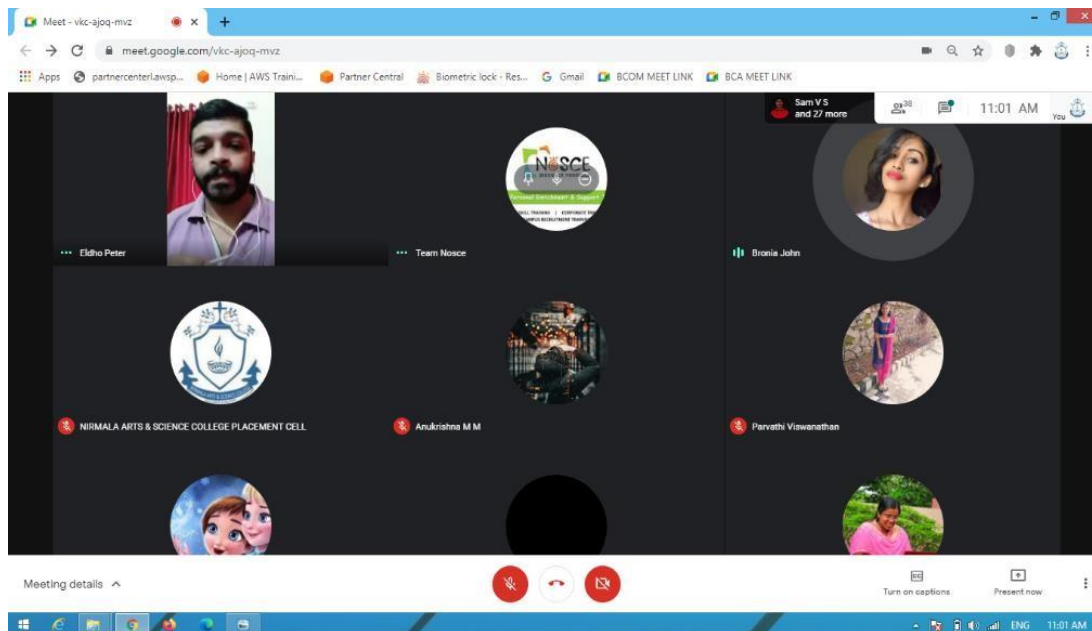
Meet - vkc-ajoq-mvz

meet.google.com/vkc-ajoq-mvz

Apps partnercenter.awsp... Home | AWS Traini... Partner Central Biometric lock - Res... Gmail BCOM MEET LINK BCA MEET LINK

Sam V S and 27 more

38

11:01 AM

You

NOSCE

Personal Enrichment & Support

Eldho Peter

Team Nosce

Bronia John

NIRMALA ARTS & SCIENCE COLLEGE PLACEMENT CELL

Anukrishna M M

Parvathi Viswanathan

Meeting details

Turn on captions

Present now

ENG 11:01 AM